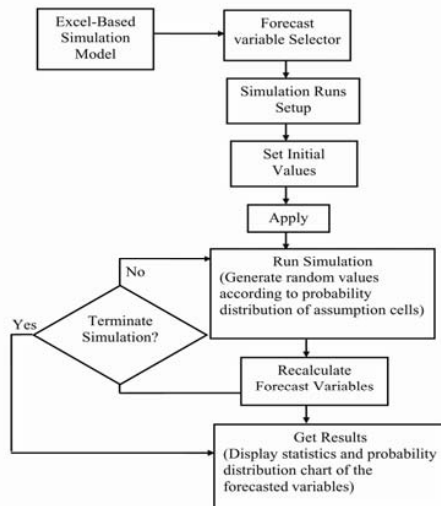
Excel-Based Simulation Model

Forecast variable Selector

Simulation Runs Setup

Set Initial Values

Apply

Run Simulation (Generate random values according to probability distribution of assumption cells)

No

Yes

Terminate Simulation?

Recalculate Forecast Variables

Get Results (Display statistics and probability distribution chart of the forecasted variables)